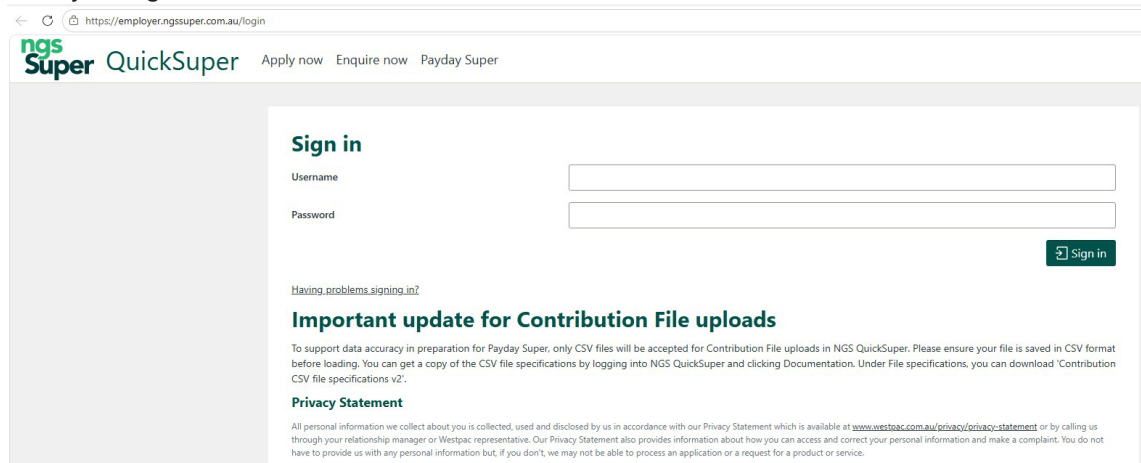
https://employer.ngssuper.com.au/login

ngs Super QuickSuper Apply now Enquire now Payday Super

Sign in

Username

Password

Sign in

Having problems signing in?

Important update for Contribution File uploads

To support data accuracy in preparation for Payday Super, only CSV files will be accepted for Contribution File uploads in NGS QuickSuper. Please ensure your file is saved in CSV format before loading. You can get a copy of the CSV file specifications by logging into NGS QuickSuper and clicking Documentation. Under File specifications, you can download 'Contribution CSV file specifications v2'.

Privacy Statement

All personal information we collect about you is collected, used and disclosed by us in accordance with our Privacy Statement which is available at www.westpac.com.au/privacy/privacy-statement or by calling us through your relationship manager or Westpac representative. Our Privacy Statement also provides information about how you can access and correct your personal information and make a complaint. You do not have to provide us with any personal information but, if you don't, we may not be able to process an application or a request for a product or service.